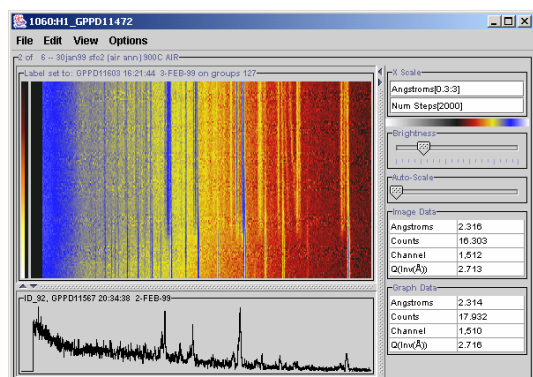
1060:H1_GPPD11472

File Edit View Options

2 of 6 -- 30jan99 sfc2 (air ann) 900C AIR

Label set to: GPPD11603 16:21:44 3-FEB-99 on groups 127

X Scale

Angstroms[0.3:3]

Num Steps[2000]

Brightness

Auto-Scale

Image Data

| Angstroms | 2.316 |
|---|---|
| Counts | 16.303 |
| Channel | 1,512 |
| Q(Inv(Å)) | 2.713 |

ID_92, GPPD11567 20:34:38 2-FEB-99

Graph Data

| Angstroms | 2.314 |
|---|---|
| Counts | 17.932 |
| Channel | 1,510 |
| Q(Inv(Å)) | 2.716 |